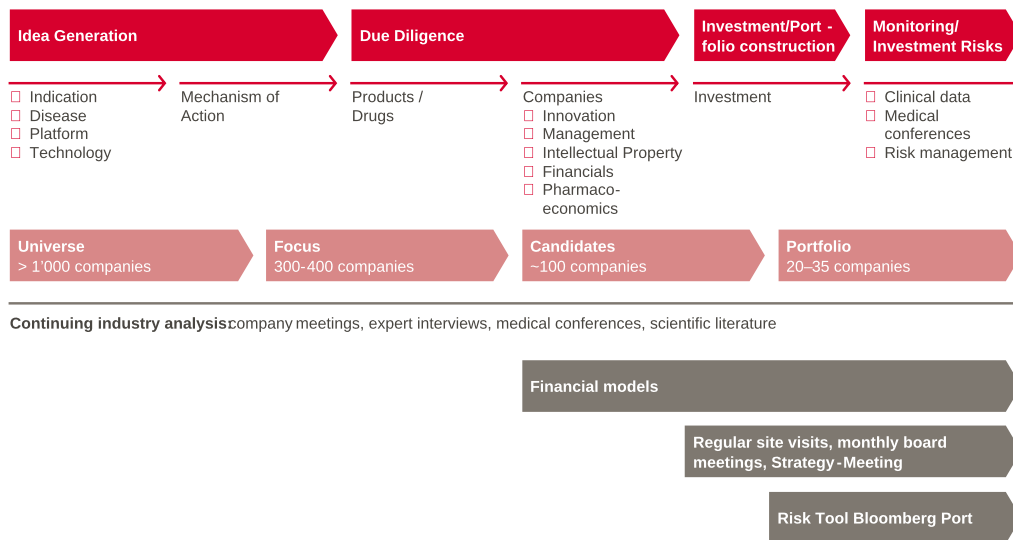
Idea Generation

Due Diligence

Investment/Port - folio construction

Monitoring/ Investment Risks

☐ Indication
☐ Disease
☐ Platform
☐ Technology

Mechanism of Action

Products / Drugs

Companies
☐ Innovation
☐ Management
☐ Intellectual Property
☐ Financials
☐ Pharmacoeconomics

Investment

☐ Clinical data
☐ Medical conferences
☐ Risk management

Universe
> 1'000 companies

Focus
300-400 companies

Candidates
~100 companies

Portfolio
20–35 companies

Continuing industry analysis: company meetings, expert interviews, medical conferences, scientific literature

Financial models

Regular site visits, monthly board meetings, Strategy-Meeting

Risk Tool Bloomberg Port